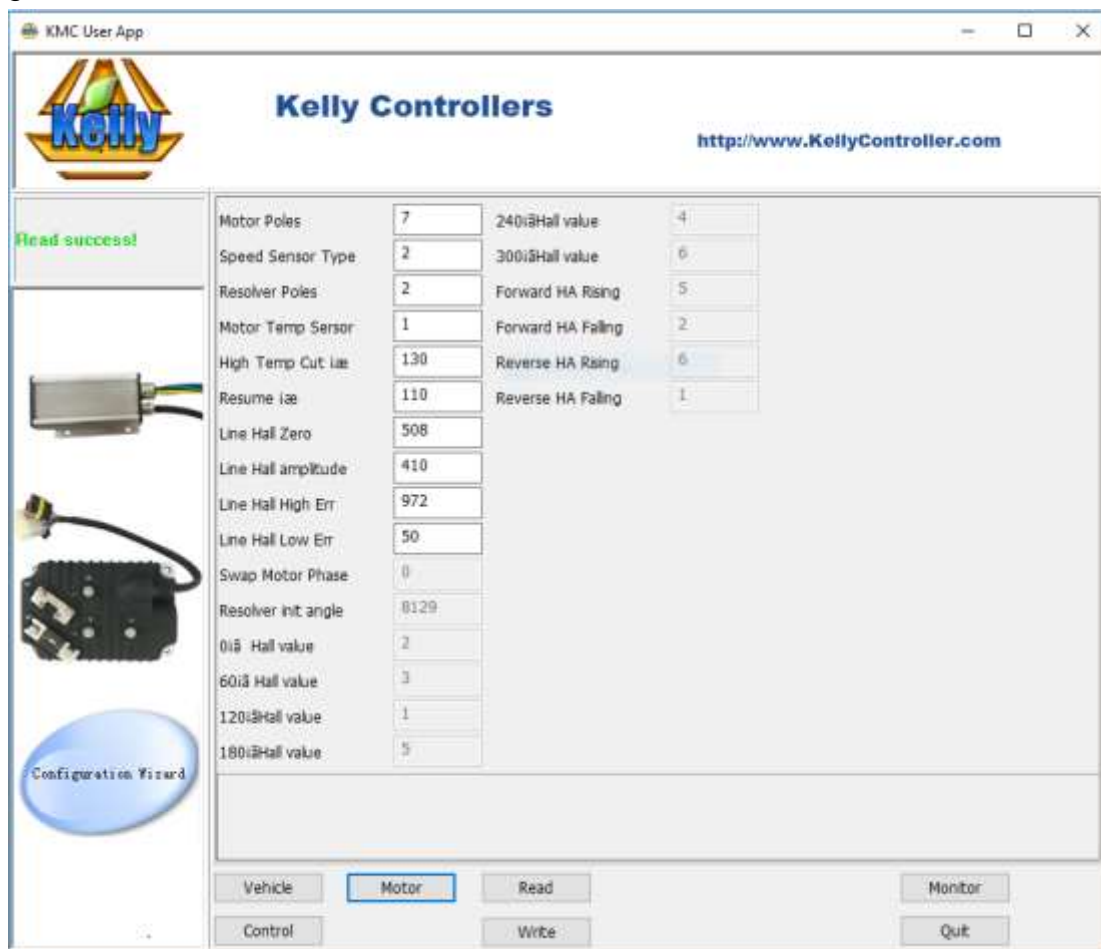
KMC User App

Kelly

Kelly Controllers

http://www.KellyController.com

Read success!

| | |
|---|---|
| Motor Poles | 7 |
| Speed Sensor Type | 2 |
| Resolver Poles | 2 |
| Motor Temp Sensor | 1 |
| High Temp Cut ïæ | 130 |
| Resume ïæ | 110 |
| Line Hall Zero | 508 |
| Line Hall amplitude | 410 |
| Line Hall High Err | 972 |
| Line Hall Low Err | 50 |
| Swap Motor Phase | 0 |
| Resolver init angle | 8129 |
| 0ïã Hall value | 2 |
| 60ïã Hall value | 3 |
| 120ïãHall value | 1 |
| 180ïãHall value | 5 |

| | |
|---|---|
| 240ïãHall value | 4 |
| 300ïãHall value | 6 |
| Forward HA Rising | 5 |
| Forward HA Falling | 2 |
| Reverse HA Rising | 6 |
| Reverse HA Falling | 1 |

Configuration Wizard

Vehicle
Motor
Read
Monitor
Control
Write
Quit